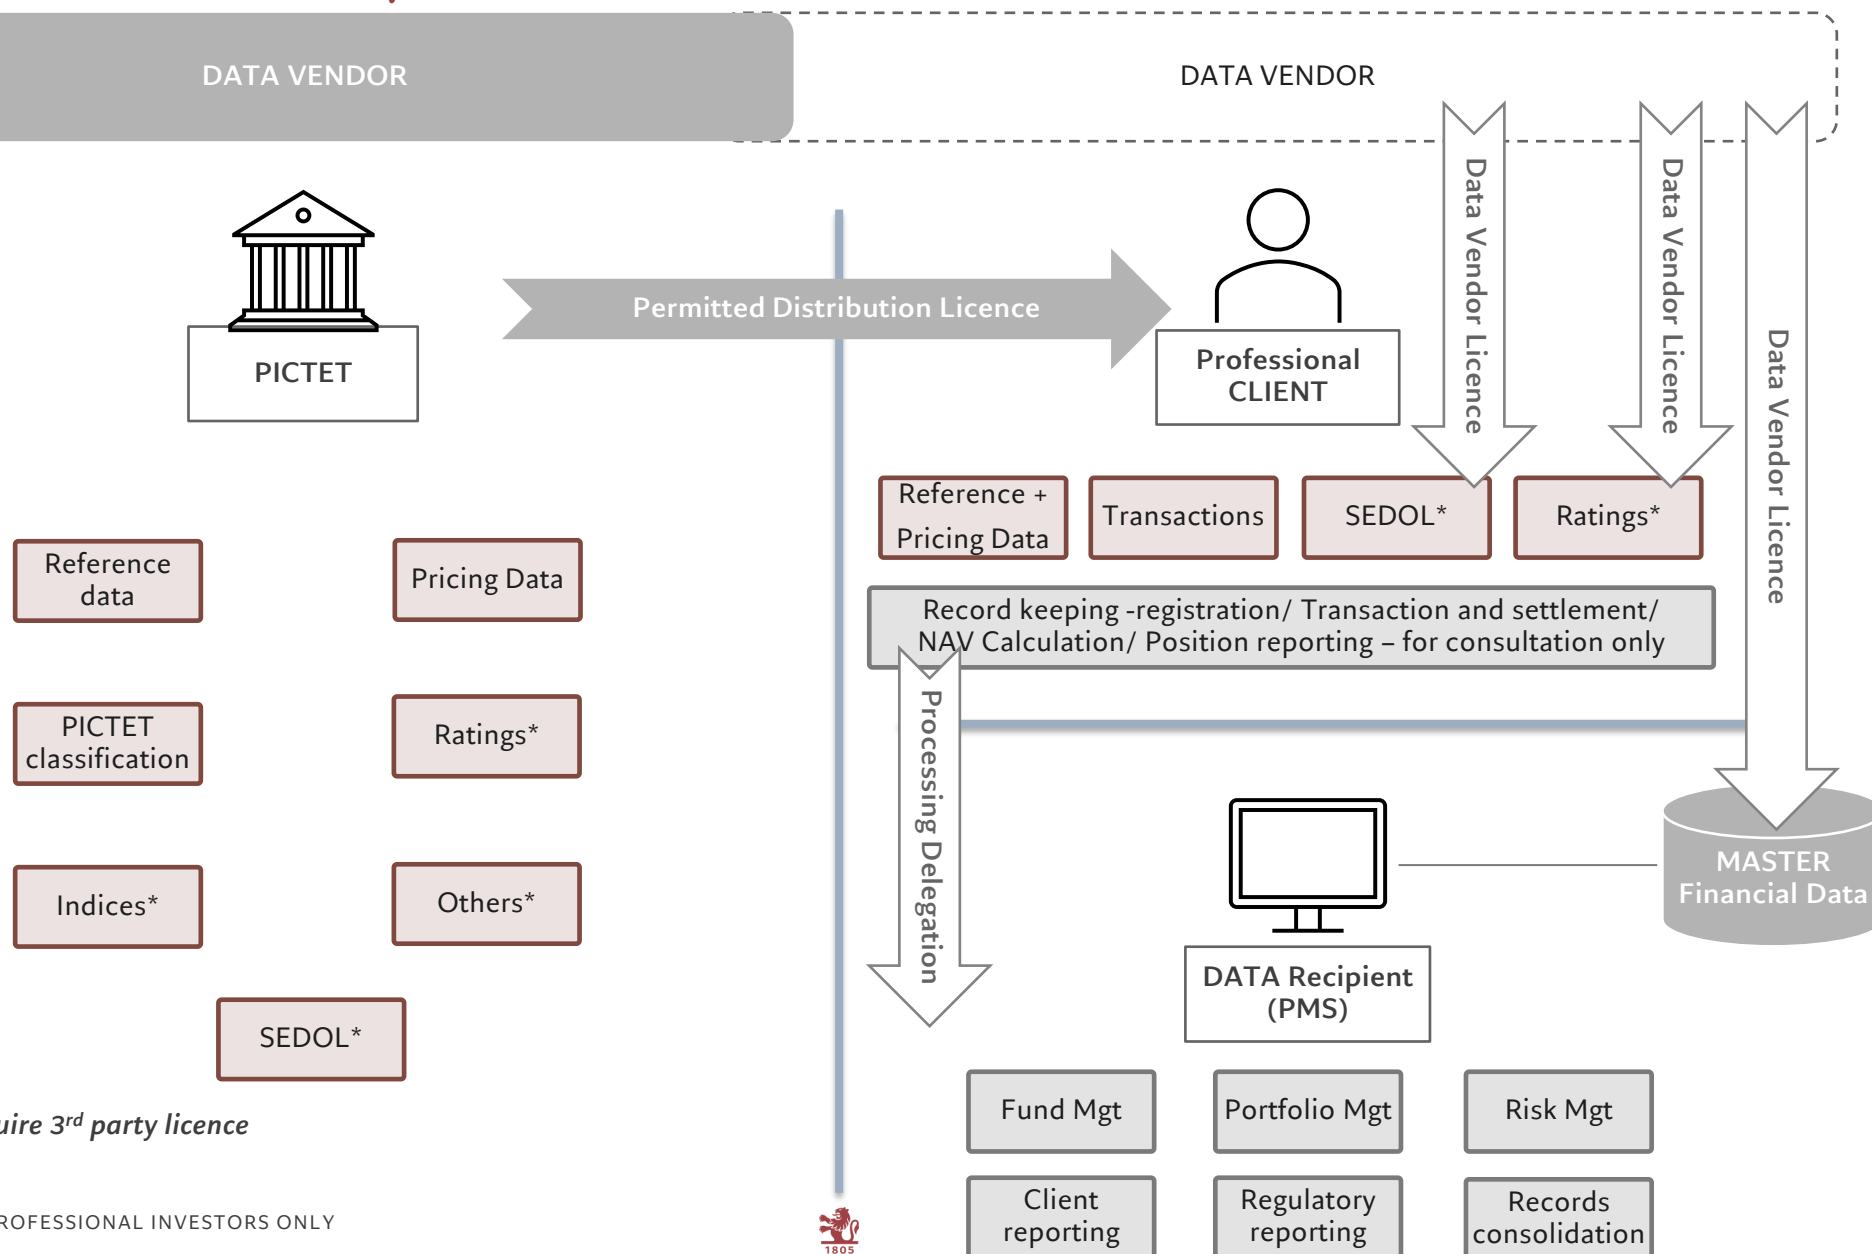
DATA VENDOR

DATA VENDOR

PICTET

Permitted Distribution Licence

Professional CLIENT

Data Vendor Licence

Data Vendor Licence

Data Vendor Licence

Reference + Pricing Data

Transactions

SEDOL*

Ratings*

Record keeping -registration/ Transaction and settlement/ NAV Calculation/ Position reporting – for consultation only

Reference data

Pricing Data

PICTET classification

Ratings*

Indices*

Others*

SEDOL*

Processing Delegation

MASTER Financial Data

DATA Recipient (PMS)

Fund Mgt

Portfolio Mgt

Risk Mgt

Client reporting

Regulatory reporting

Records consolidation

uire 3$^{rd}$ party licence

ROFESSIONAL INVESTORS ONLY

1805